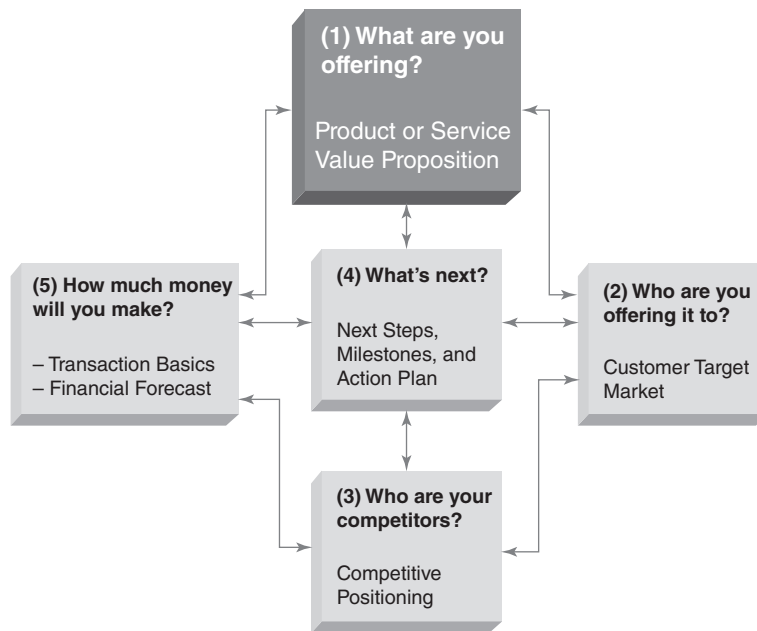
(1) What are you offering?

Product or Service Value Proposition

(5) How much money will you make?

– Transaction Basics
– Financial Forecast

(4) What's next?

Next Steps, Milestones, and Action Plan

(2) Who are you offering it to?

Customer Target Market

(3) Who are your competitors?

Competitive Positioning